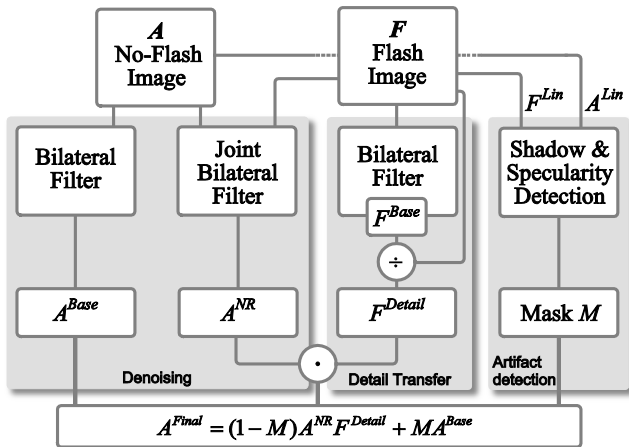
$A$
No-Flash Image

$F$
Flash Image

$F^{Lin}$ $A^{Lin}$

Bilateral Filter

Joint Bilateral Filter

Bilateral Filter

$F^{Base}$

$\div$

Shadow & Specularity Detection

$A^{Base}$

$A^{NR}$

$F^{Detail}$

Mask $M$

$\cdot$

Denoising

Detail Transfer

Artifact detection

$A^{Final} = (1 - M) A^{NR} F^{Detail} + M A^{Base}$